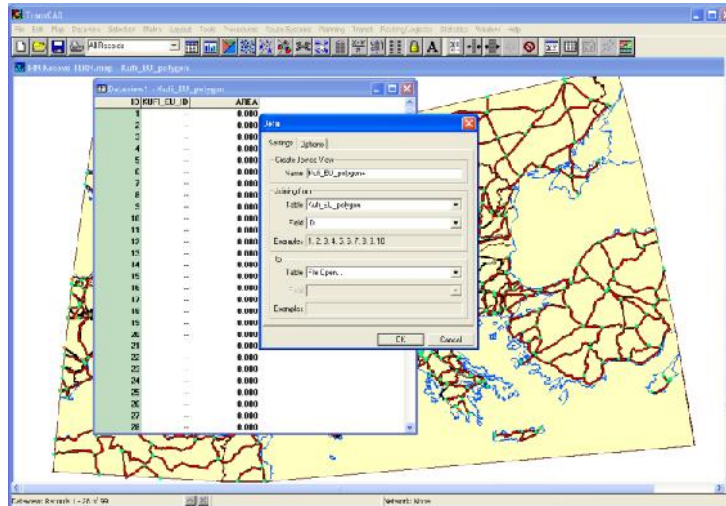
TransCAD

File Edit Map Dataview Selection Matrix Layout Tools Procedures Route Systems Planning Transit Routing/Logistics Statistics Window Help

All Records

BIH Kosovo EUH.map - Rufi_EU_polygon

Dataview1 - Rufi_EU_polygon

| ID | RUFI_EU_ID | AREA |
|---|---|---|
| 1 | ... | 0.000 |
| 2 | ... | 0.000 |
| 3 | ... | 0.000 |
| 4 | ... | 0.000 |
| 5 | ... | 0.000 |
| 6 | ... | 0.000 |
| 7 | ... | 0.000 |
| 8 | ... | 0.000 |
| 9 | ... | 0.000 |
| 10 | ... | 0.000 |
| 11 | ... | 0.000 |
| 12 | ... | 0.000 |
| 13 | ... | 0.000 |
| 14 | ... | 0.000 |
| 15 | ... | 0.000 |
| 16 | ... | 0.000 |
| 17 | ... | 0.000 |
| 18 | ... | 0.000 |
| 19 | ... | 0.000 |
| 20 | ... | 0.000 |
| 21 | ... | 0.000 |
| 22 | ... | 0.000 |
| 23 | ... | 0.000 |
| 24 | ... | 0.000 |
| 25 | ... | 0.000 |
| 26 | ... | 0.000 |
| 27 | ... | 0.000 |
| 28 | ... | 0.000 |

Join

Settings Options

Create Joined View
Name Rufi_EU_polygon+

Joining From
Table Rufi_EU_polygon
Field ID
Examples 1, 2, 3, 4, 5, 6, 7, 8, 9, 10

To
Table File Open...
Field
Examples

OK Cancel

Dataview: Record 1 - 28 of 99

Network: None